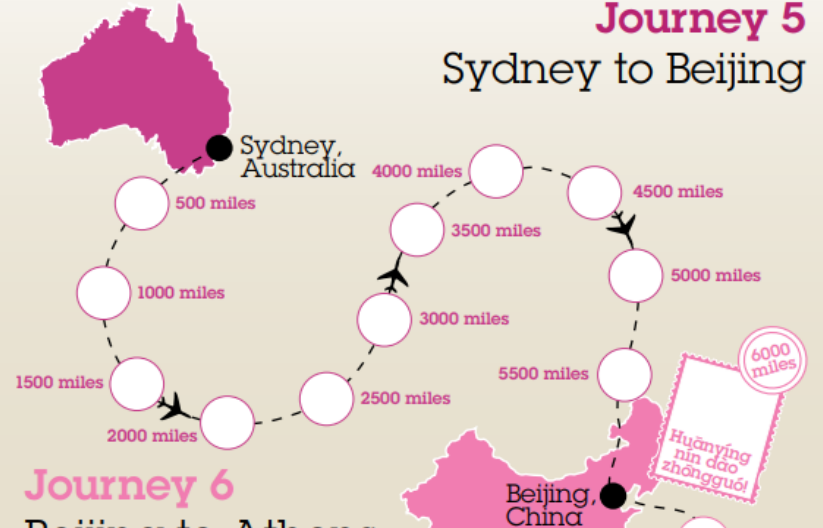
Journey 5
Sydney to Beijing

Sydney, Australia

500 miles

1000 miles

1500 miles

2000 miles

2500 miles

3000 miles

3500 miles

4000 miles

4500 miles

5000 miles

5500 miles

6000 miles

Huānyíng nín dào zhōngguó!

Beijing, China

Journey 6
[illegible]